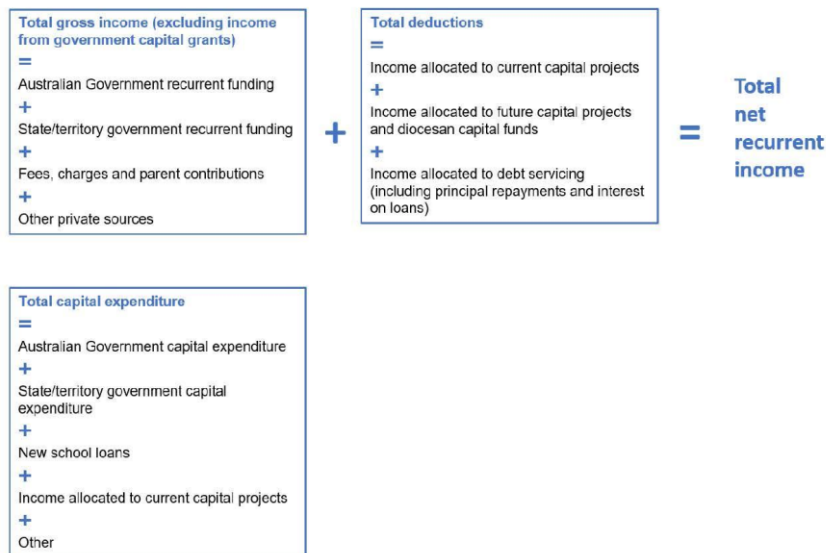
Total gross income (excluding income from government capital grants)

=

Australian Government recurrent funding

+

State/territory government recurrent funding

+

Fees, charges and parent contributions

+

Other private sources

+

Total deductions

=

Income allocated to current capital projects

+

Income allocated to future capital projects and diocesan capital funds

+

Income allocated to debt servicing (including principal repayments and interest on loans)

=

Total net recurrent income

Total capital expenditure

=

Australian Government capital expenditure

+

State/territory government capital expenditure

+

New school loans

+

Income allocated to current capital projects

+

Other